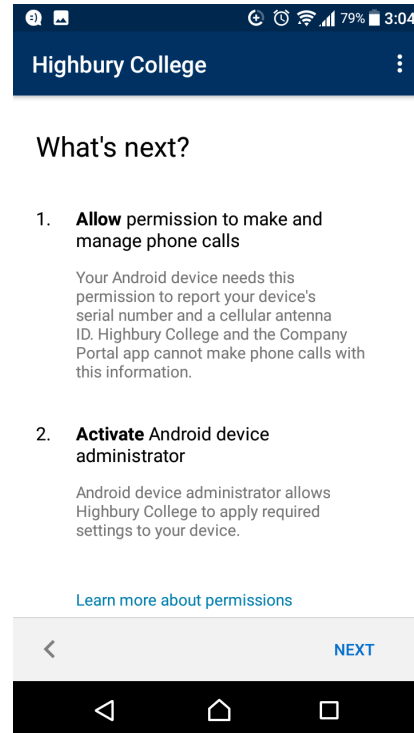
79% 3:04

Highbury College

What's next?

1. **Allow** permission to make and manage phone calls

Your Android device needs this permission to report your device's serial number and a cellular antenna ID. Highbury College and the Company Portal app cannot make phone calls with this information.

2. **Activate** Android device administrator

Android device administrator allows Highbury College to apply required settings to your device.

Learn more about permissions

<

NEXT